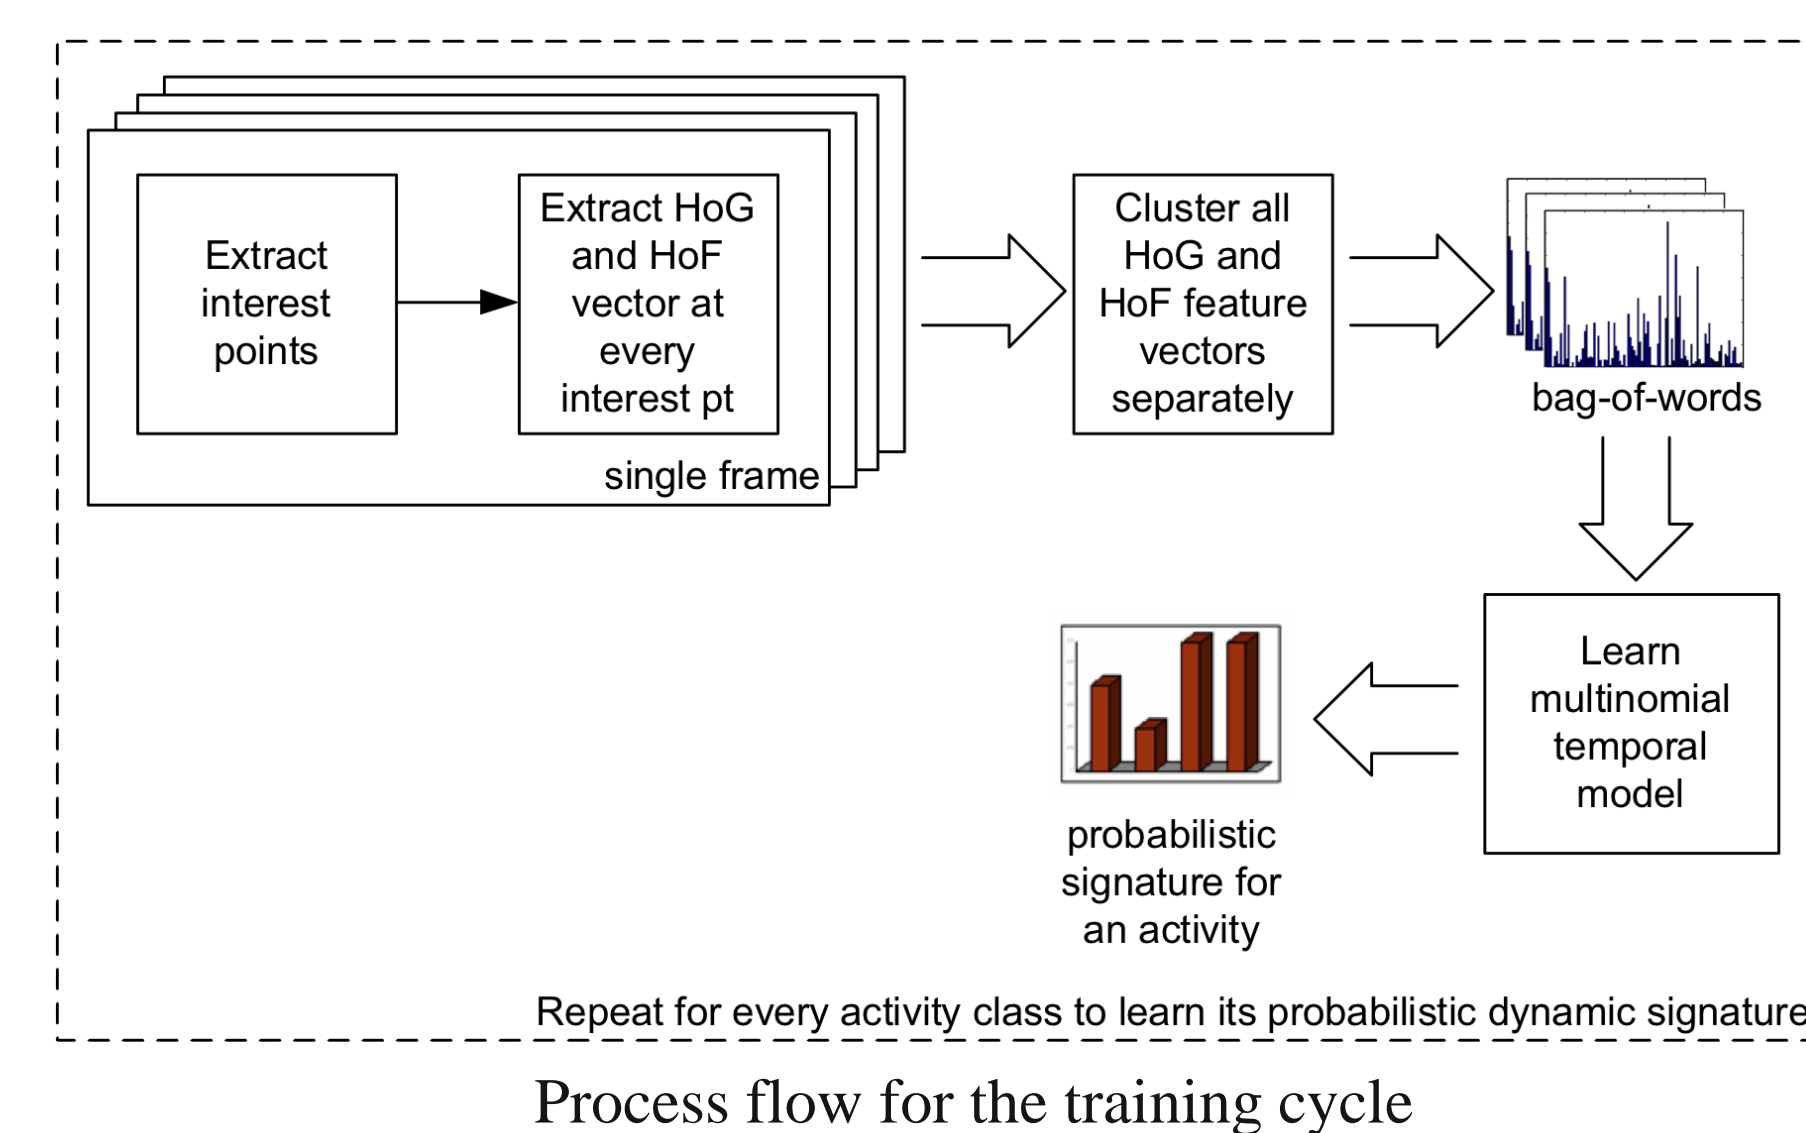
Extract interest points

Extract HoG and HoF vector at every interest pt

single frame

Cluster all HoG and HoF feature vectors separately

bag-of-words

Learn multinomial temporal model

probabilistic signature for an activity

Repeat for every activity class to learn its probabilistic dynamic signature

Process flow for the training cycle